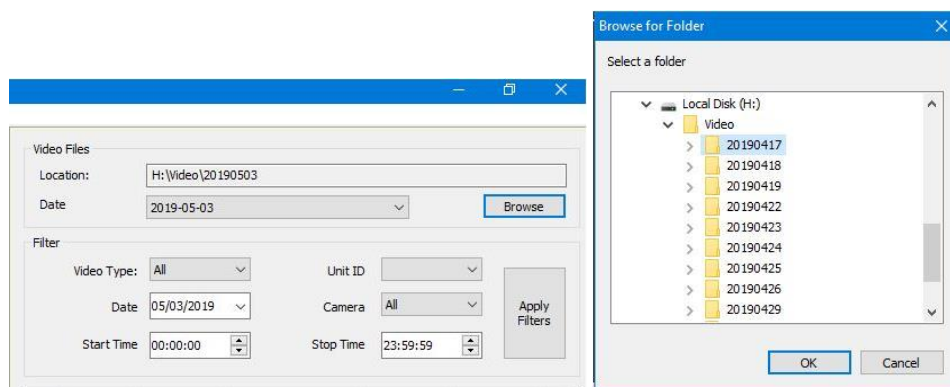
Video Files

Location: H:\Video\20190503

Date 2019-05-03

Browse

Filter

Video Type: All

Unit ID

Date 05/03/2019

Camera All

Apply Filters

Start Time 00:00:00

Stop Time 23:59:59

Browse for Folder

Select a folder

Local Disk (H:)

Video

20190417

20190418

20190419

20190422

20190423

20190424

20190425

20190426

20190429

OK

Cancel